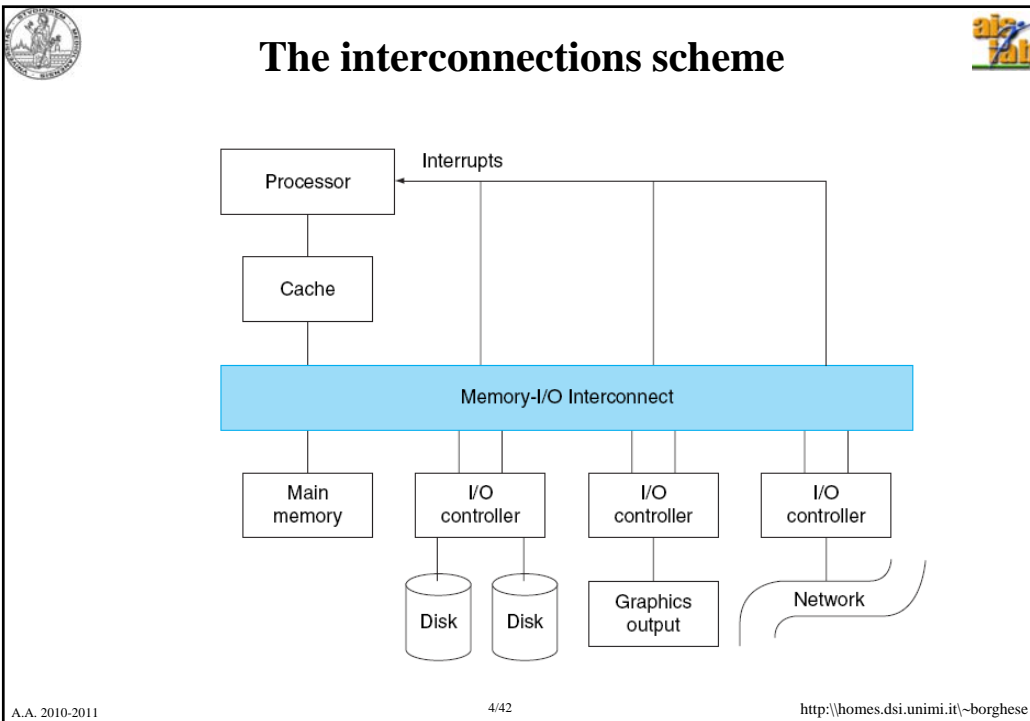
The interconnections scheme

Interrupts

Processor

Cache

Memory-I/O Interconnect

Main memory

I/O controller

I/O controller

I/O controller

Disk

Disk

Graphics output

Network

A.A. 2010-2011

4/42

http:\\homes.dsi.unimi.it\~borghese